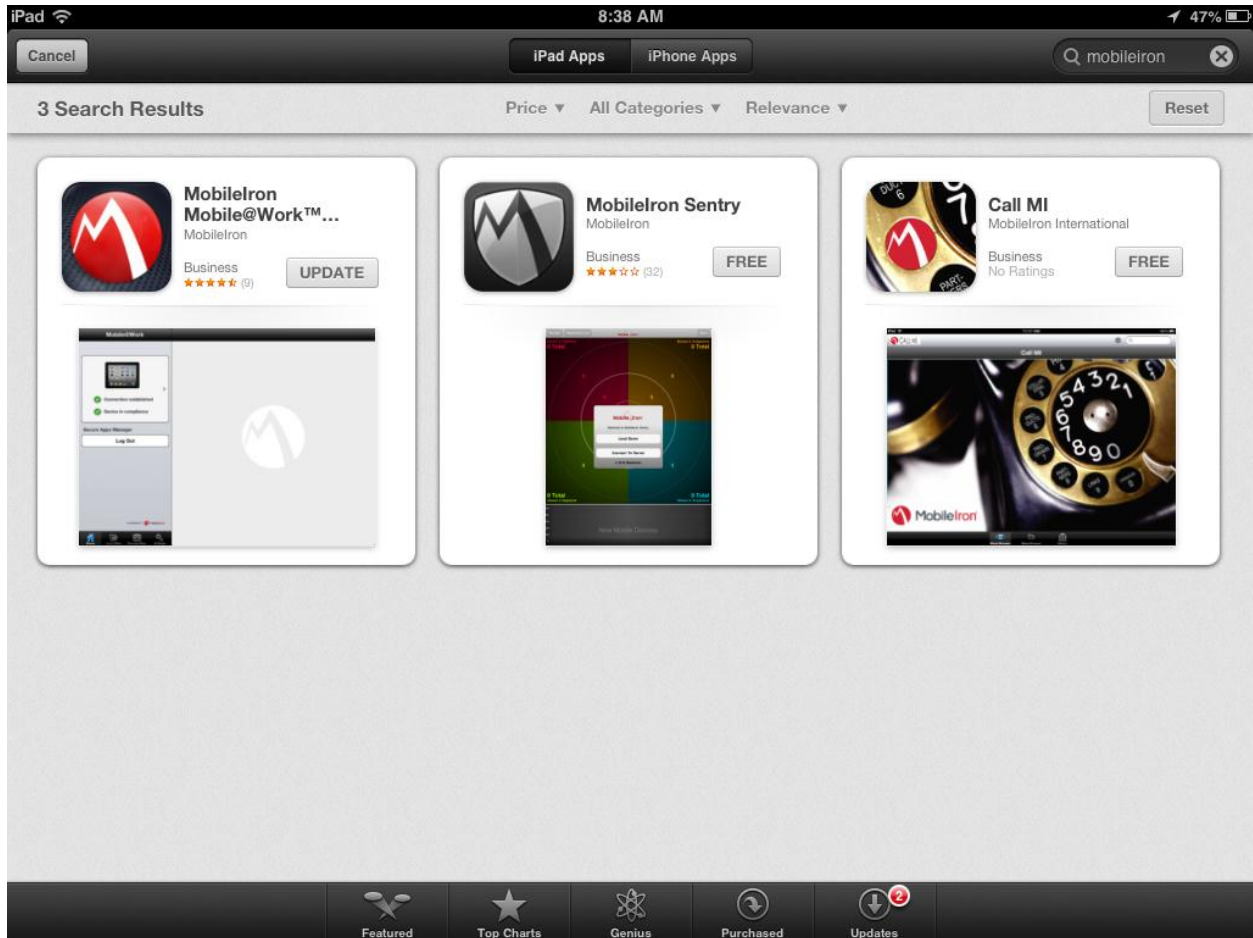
iPad 8:38 AM 47%

Cancel iPad Apps iPhone Apps mobileiron

3 Search Results Price ▾ All Categories ▾ Relevance ▾ Reset

MobileIron Mobile@Work™...
MobileIron
Business
★★★★★ (9)
UPDATE

Mobile@Work
Connection established
Device in compliance
Secure Apps Manager
Log Out

MobileIron Sentry
MobileIron
Business
★★★☆☆ (32)
FREE

MobileIron
0 Total
0 Total
0 Total
0 Total
New Mobile Devices

Call MI
MobileIron International
Business
No Ratings
FREE

CALL MI
Call MI
5 4 3 2 1
6 7 8 9 0
MobileIron

Featured Top Charts Genius Purchased 2 Updates